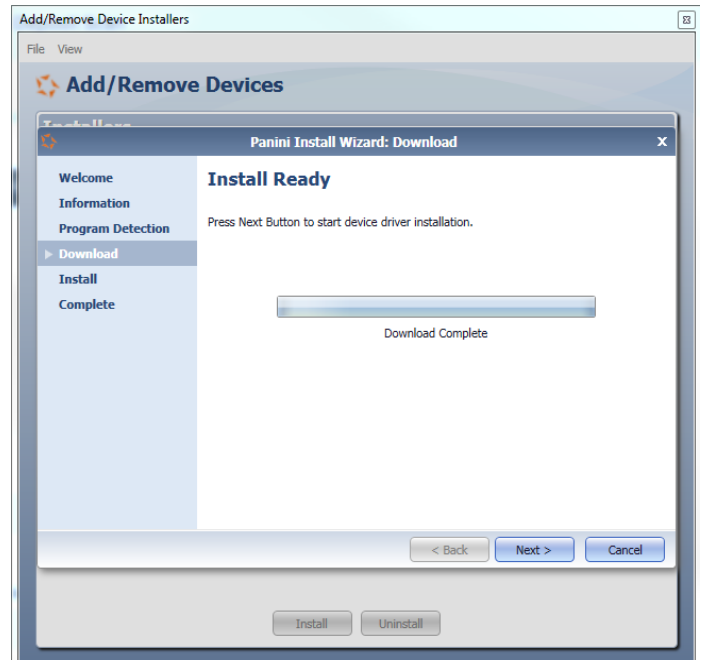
Add/Remove Device Installers

File View

Add/Remove Devices

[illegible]

Panini Install Wizard: Download

X

Welcome
Information
Program Detection
Download
Install
Complete

Install Ready

Press Next Button to start device driver installation.

Download Complete

< Back
Next >
Cancel

Install
Uninstall